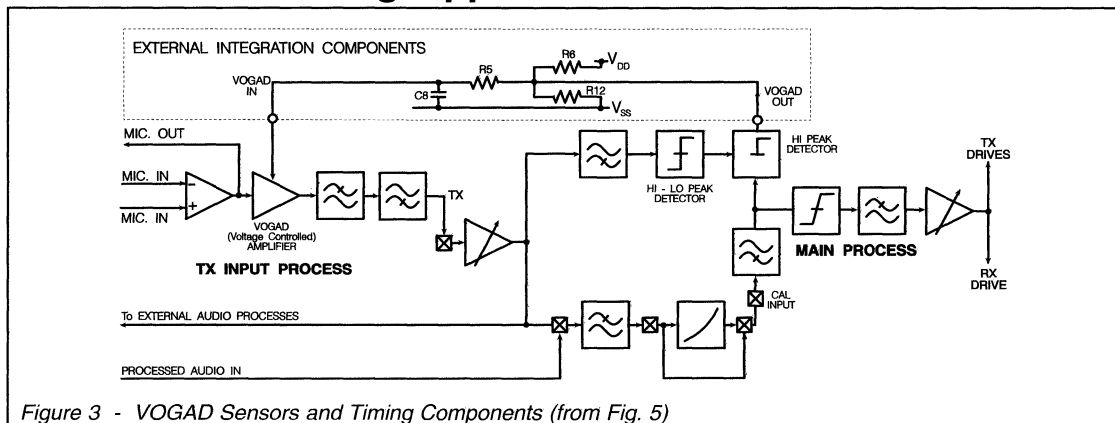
EXTERNAL INTEGRATION COMPONENTS

R6 $V_{DD}$

R5

VOGAD IN

C8

R12 $V_{SS}$

VOGAD OUT

MIC. OUT

MIC. IN

MIC. IN

VOGAD (Voltage Controlled) AMPLIFIER

TX

TX INPUT PROCESS

HI - LO PEAK DETECTOR

HI PEAK DETECTOR

TX DRIVES

MAIN PROCESS

RX DRIVE

CAL INPUT

To EXTERNAL AUDIO PROCESSES

PROCESSED AUDIO IN

Figure 3 - VOGAD Sensors and Timing Components (from Fig. 5)